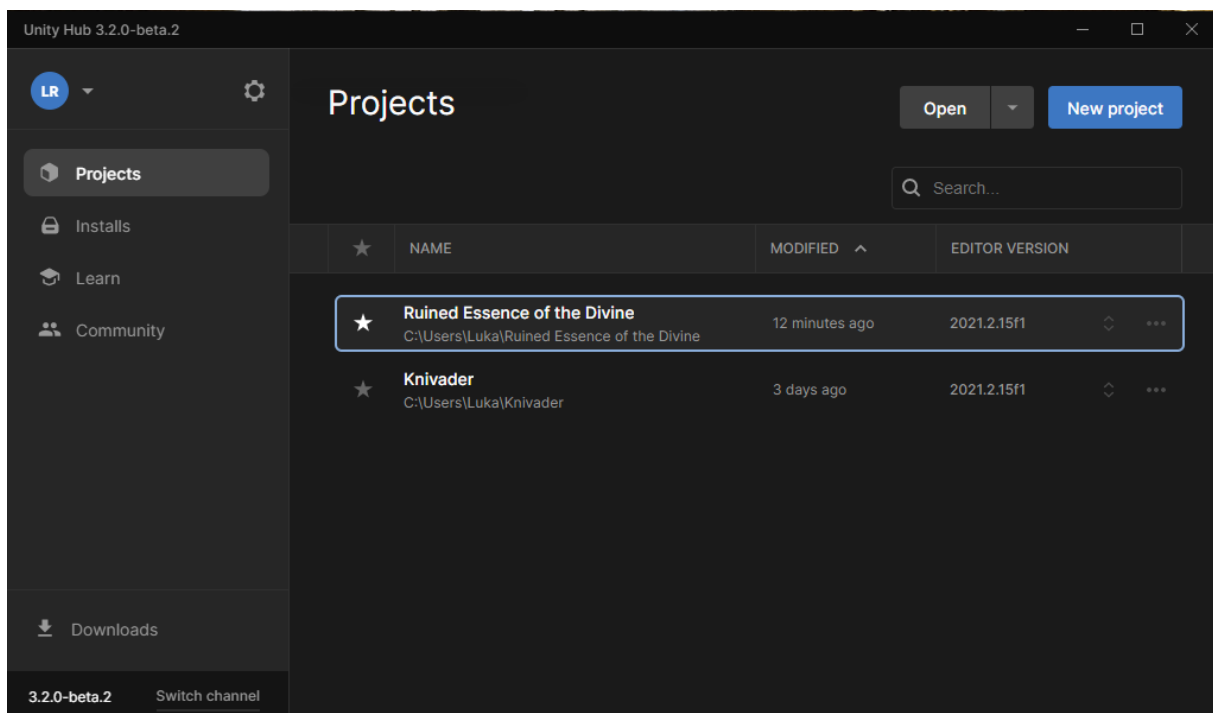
Unity Hub 3.2.0-beta.2

LR

Projects

Installs

Learn

Community

Projects

Open

New project

Search...

| | NAME | MODIFIED | EDITOR VERSION |
|---|---|---|---|
| | Ruined Essence of the Divine C:\Users\Luka\Ruined Essence of the Divine | 12 minutes ago | 2021.2.15f1 |
| | Knivader C:\Users\Luka\Knivader | 3 days ago | 2021.2.15f1 |

Downloads

3.2.0-beta.2

Switch channel